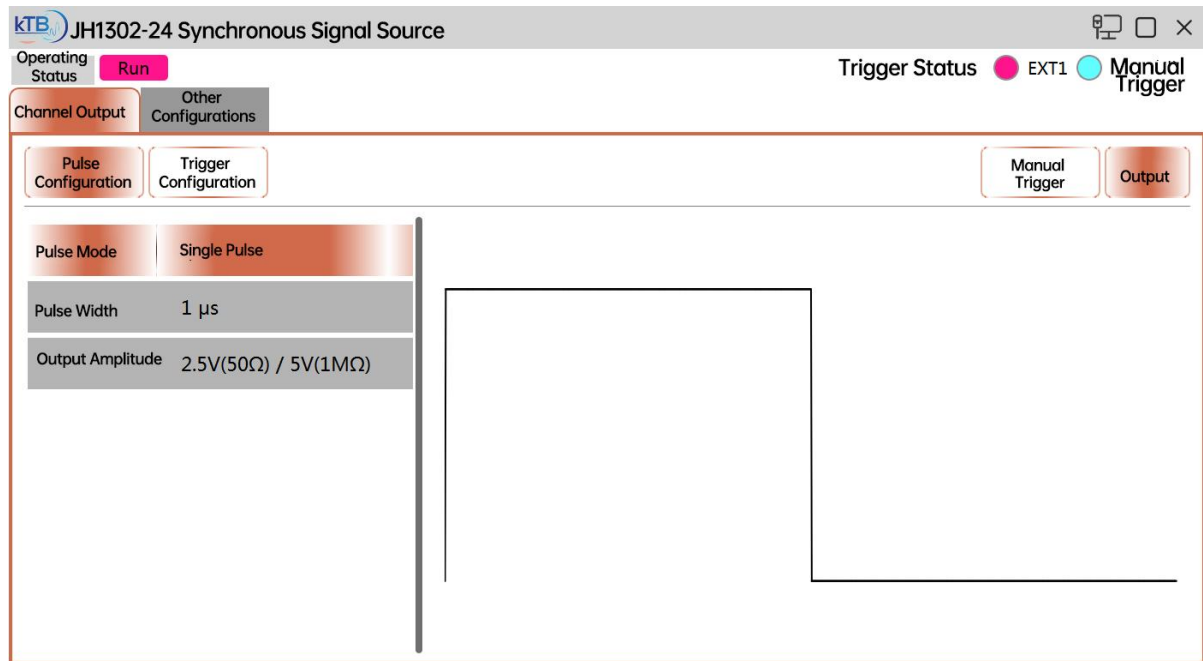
kTB JH1302-24 Synchronous Signal Source

Operating Status Run

Trigger Status EXT1 Manual Trigger

Channel Output
Other Configurations

Pulse Configuration
Trigger Configuration

Manual Trigger
Output

| Pulse Mode | Single Pulse |
|---|---|
| Pulse Width | 1 μs |
| Output Amplitude | 2.5V(50Ω) / 5V(1MΩ) |